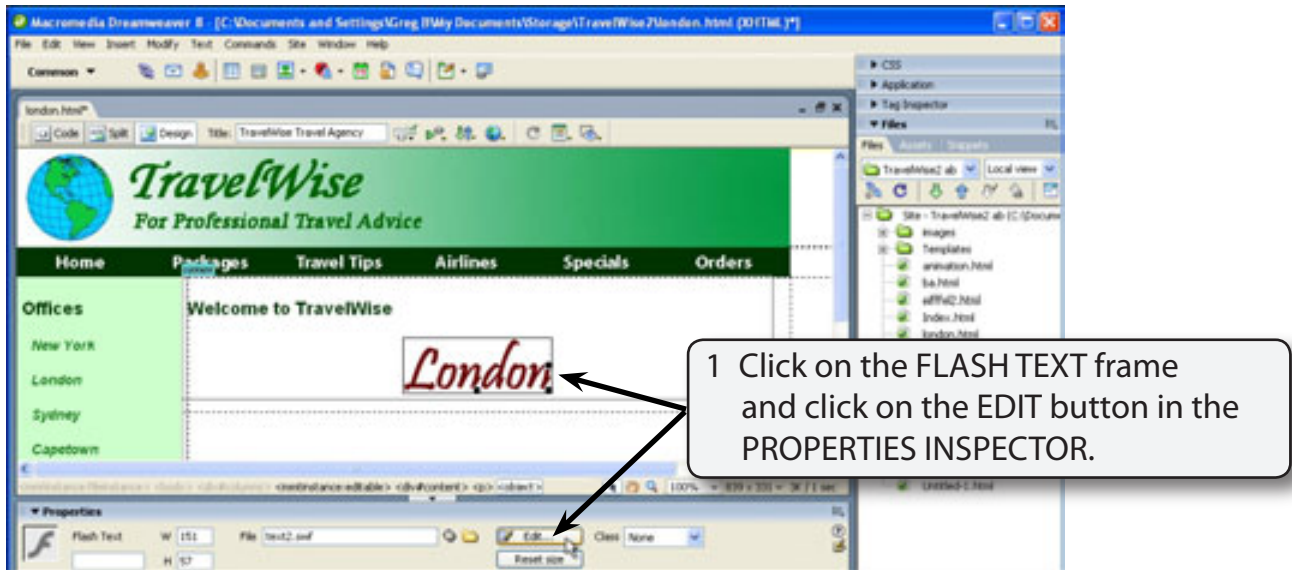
Macromedia Dreamweaver 8 - [C:\Documents and Settings\Greg B\My Documents\Storage\TravelWise2\london.html (XHTML)*]

File Edit View Insert Modify Text Commands Site Window Help

Common ▼

london.html*

Code Split Design Title: TravelWise Travel Agency

TravelWise

For Professional Travel Advice

Home Packages Travel Tips Airlines Specials Orders

Offices

New York

London

Sydney

Capetown

Welcome to TravelWise

London

100% 839 x 331 3K / 1 sec

▼ Properties

Flash Text W 151 File text2.swf Edit... Class None

H 57 Reset size

▶ CSS

▶ Application

▶ Tag Inspector

▼ Files

Files Assets Snippets

TravelWise2 ab Local view

Site - TravelWise2 ab (C:\Docum

images

Templates

animation.html

ba.html

eiffel2.html

index.html

london.html

Untitled-1.html

1 Click on the FLASH TEXT frame and click on the EDIT button in the PROPERTIES INSPECTOR.